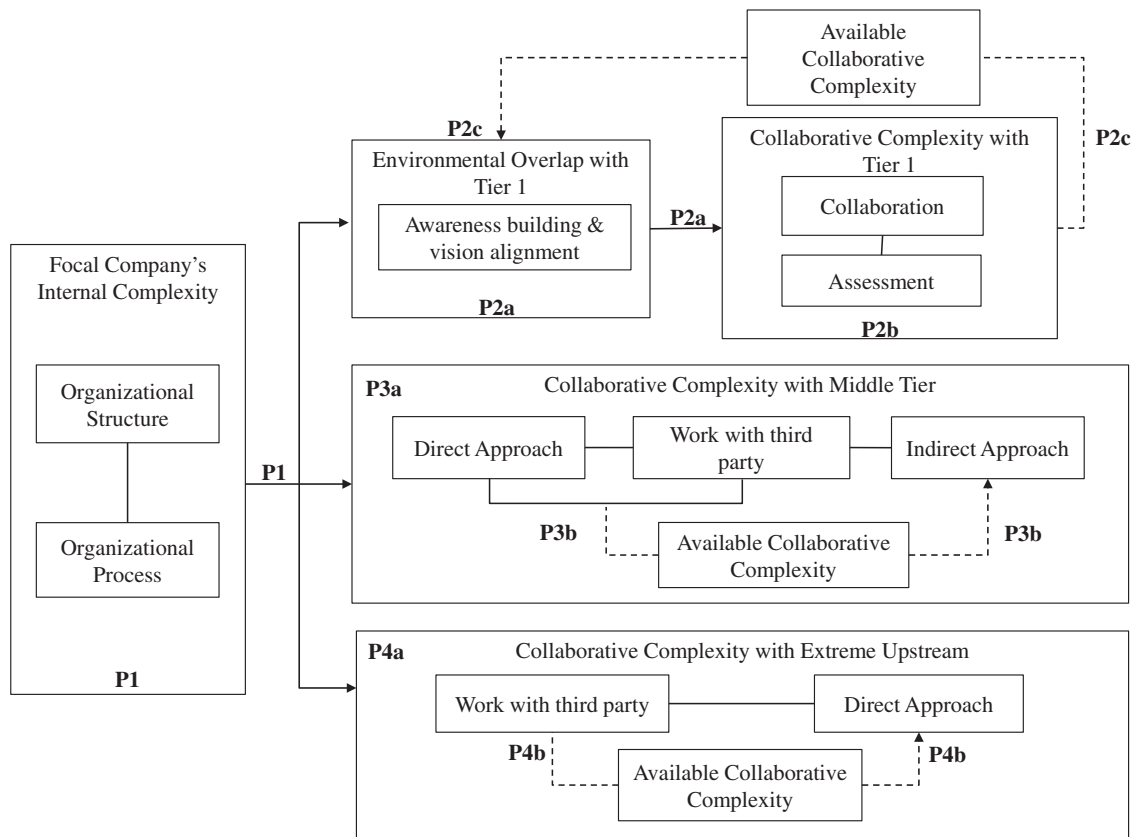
Available Collaborative Complexity

P2c

P2c

Environmental Overlap with Tier 1

Awareness building & vision alignment

P2a

P2a

Collaborative Complexity with Tier 1

Collaboration

Assessment

P2b

Focal Company's Internal Complexity

Organizational Structure

Organizational Process

P1

P1

P3a

Collaborative Complexity with Middle Tier

Direct Approach

Work with third party

Indirect Approach

P3b

Available Collaborative Complexity

P3b

P4a

Collaborative Complexity with Extreme Upstream

Work with third party

Direct Approach

P4b

Available Collaborative Complexity

P4b